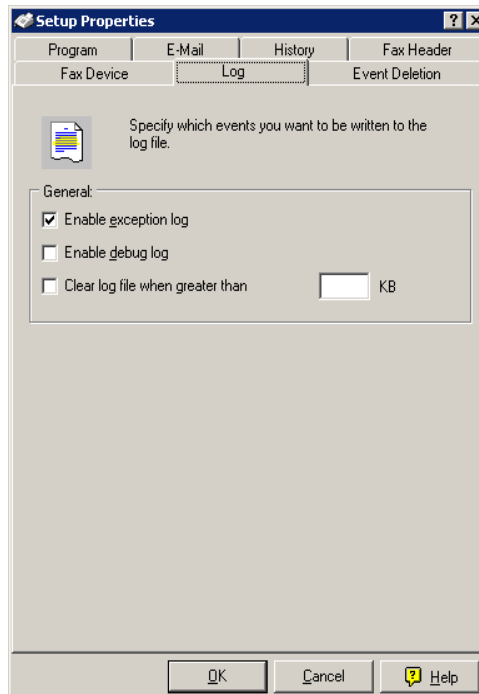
Setup Properties

?

Program | E-Mail | History | Fax Header

Fax Device | Log | Event Deletion

Specify which events you want to be written to the log file.

General:

Enable exception log

Enable debug log

Clear log file when greater than KB

OK Cancel Help